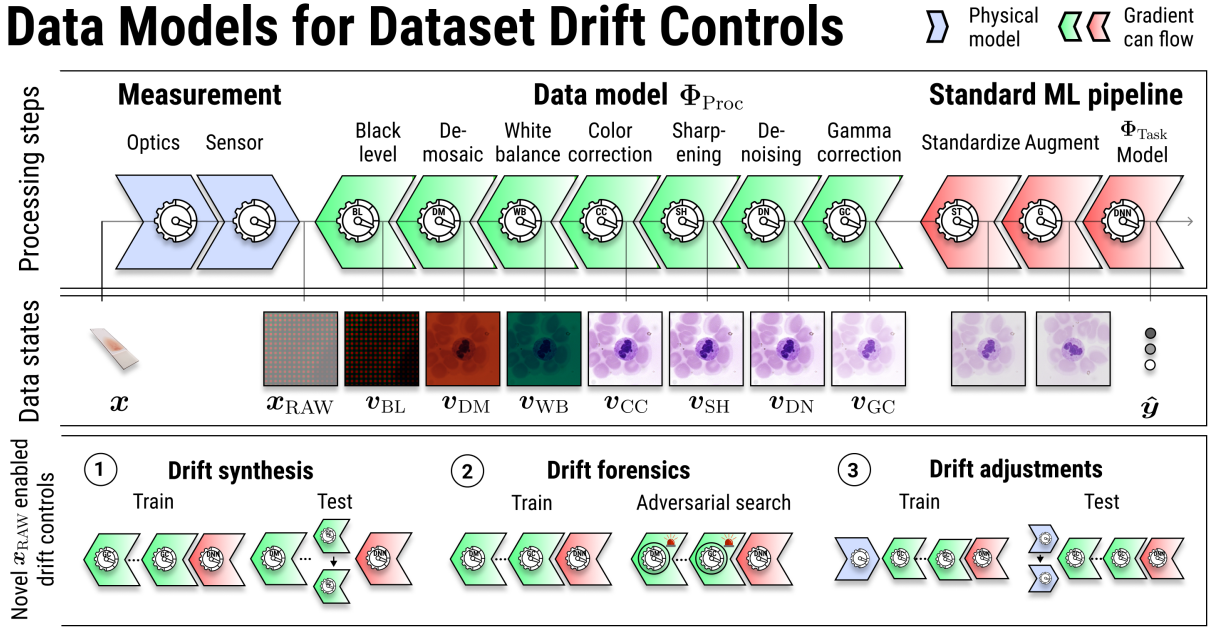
Data Models for Dataset Drift Controls

Physical model

Gradient can flow

Processing steps

Measurement

Optics

Sensor

Data model $\Phi_{\mathrm{Proc}}$

Black level

De-mosaic

White balance

Color correction

Sharp-ening

De-noising

Gamma correction

Standard ML pipeline

Standardize

Augment

$\Phi_{\mathrm{Task}}$ Model

BL

DM

WB

CC

SH

DN

GC

ST

G

DNN

Data states

$\boldsymbol{x}$

$\boldsymbol{x}_{\mathrm{RAW}}$

$\boldsymbol{v}_{\mathrm{BL}}$

$\boldsymbol{v}_{\mathrm{DM}}$

$\boldsymbol{v}_{\mathrm{WB}}$

$\boldsymbol{v}_{\mathrm{CC}}$

$\boldsymbol{v}_{\mathrm{SH}}$

$\boldsymbol{v}_{\mathrm{DN}}$

$\boldsymbol{v}_{\mathrm{GC}}$

$\hat{\boldsymbol{y}}$

Novel $\boldsymbol{x}_{\mathrm{RAW}}$ enabled drift controls

1 Drift synthesis

Train

Test

2 Drift forensics

Train

Adversarial search

3 Drift adjustments

Train

Test